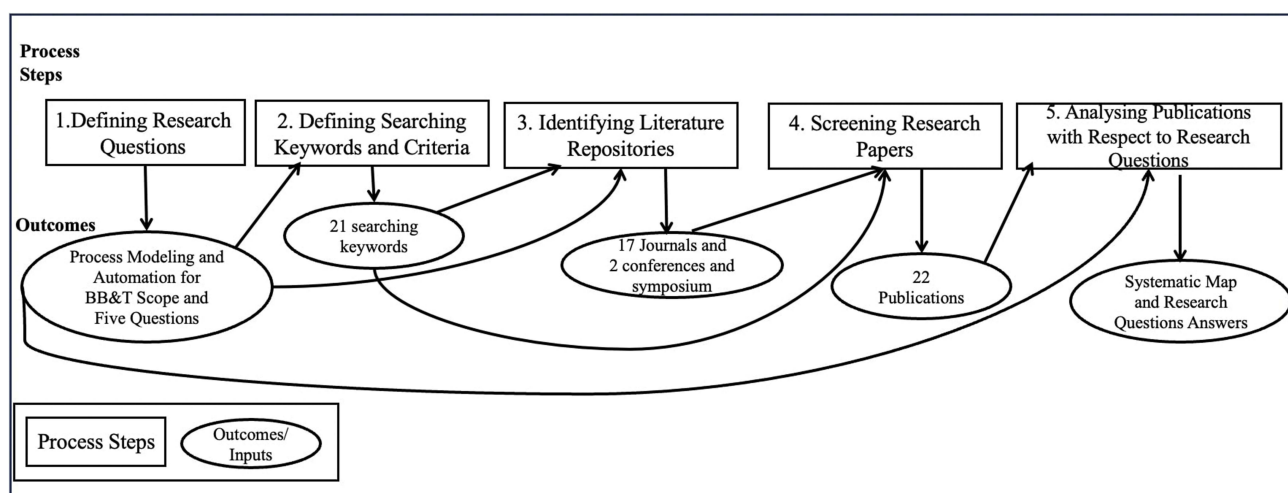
Process Steps

1.Defining Research Questions

2. Defining Searching Keywords and Criteria

3. Identifying Literature Repositories

4. Screening Research Papers

5. Analysing Publications with Respect to Research Questions

Outcomes

Process Modeling and Automation for BB&T Scope and Five Questions

21 searching keywords

17 Journals and 2 conferences and symposium

22 Publications

Systematic Map and Research Questions Answers

Process Steps

Outcomes/ Inputs